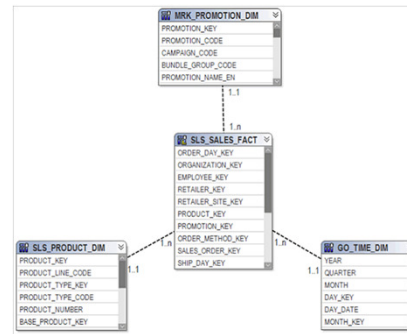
MRK_PROMOTION_DIM
PROMOTION_KEY
PROMOTION_CODE
CAMPAIGN_CODE
BUNDLE_GROUP_CODE
PROMOTION_NAME_EN

1..1

1..n

SLS_SALES_FACT
ORDER_DAY_KEY
ORGANIZATION_KEY
EMPLOYEE_KEY
RETAILER_KEY
RETAILER_SITE_KEY
PRODUCT_KEY
PROMOTION_KEY
ORDER_METHOD_KEY
SALES_ORDER_KEY
SHIP_DAY_KEY

SLS_PRODUCT_DIM
PRODUCT_KEY
PRODUCT_LINE_CODE
PRODUCT_TYPE_KEY
PRODUCT_TYPE_CODE
PRODUCT_NUMBER
BASE_PRODUCT_KEY

1..1

1..n

1..n

1..1

GO_TIME_DIM
YEAR
QUARTER
MONTH
DAY_KEY
DAY_DATE
MONTH_KEY